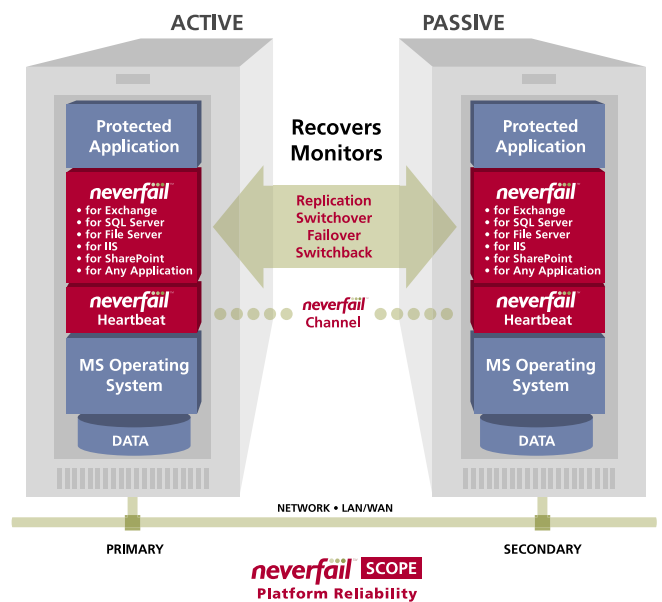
ACTIVE

PASSIVE

Protected Application

neverfail™
• for Exchange
• for SQL Server
• for File Server
• for IIS
• for SharePoint
• for Any Application

neverfail™
Heartbeat

MS Operating System

DATA

Recovers
Monitors

Replication
Switchover
Failover
Switchback

neverfail™
Channel

Protected Application

neverfail™
• for Exchange
• for SQL Server
• for File Server
• for IIS
• for SharePoint
• for Any Application

neverfail™
Heartbeat

MS Operating System

DATA

NETWORK • LAN/WAN

PRIMARY

SECONDARY

neverfail™ SCOPE
Platform Reliability